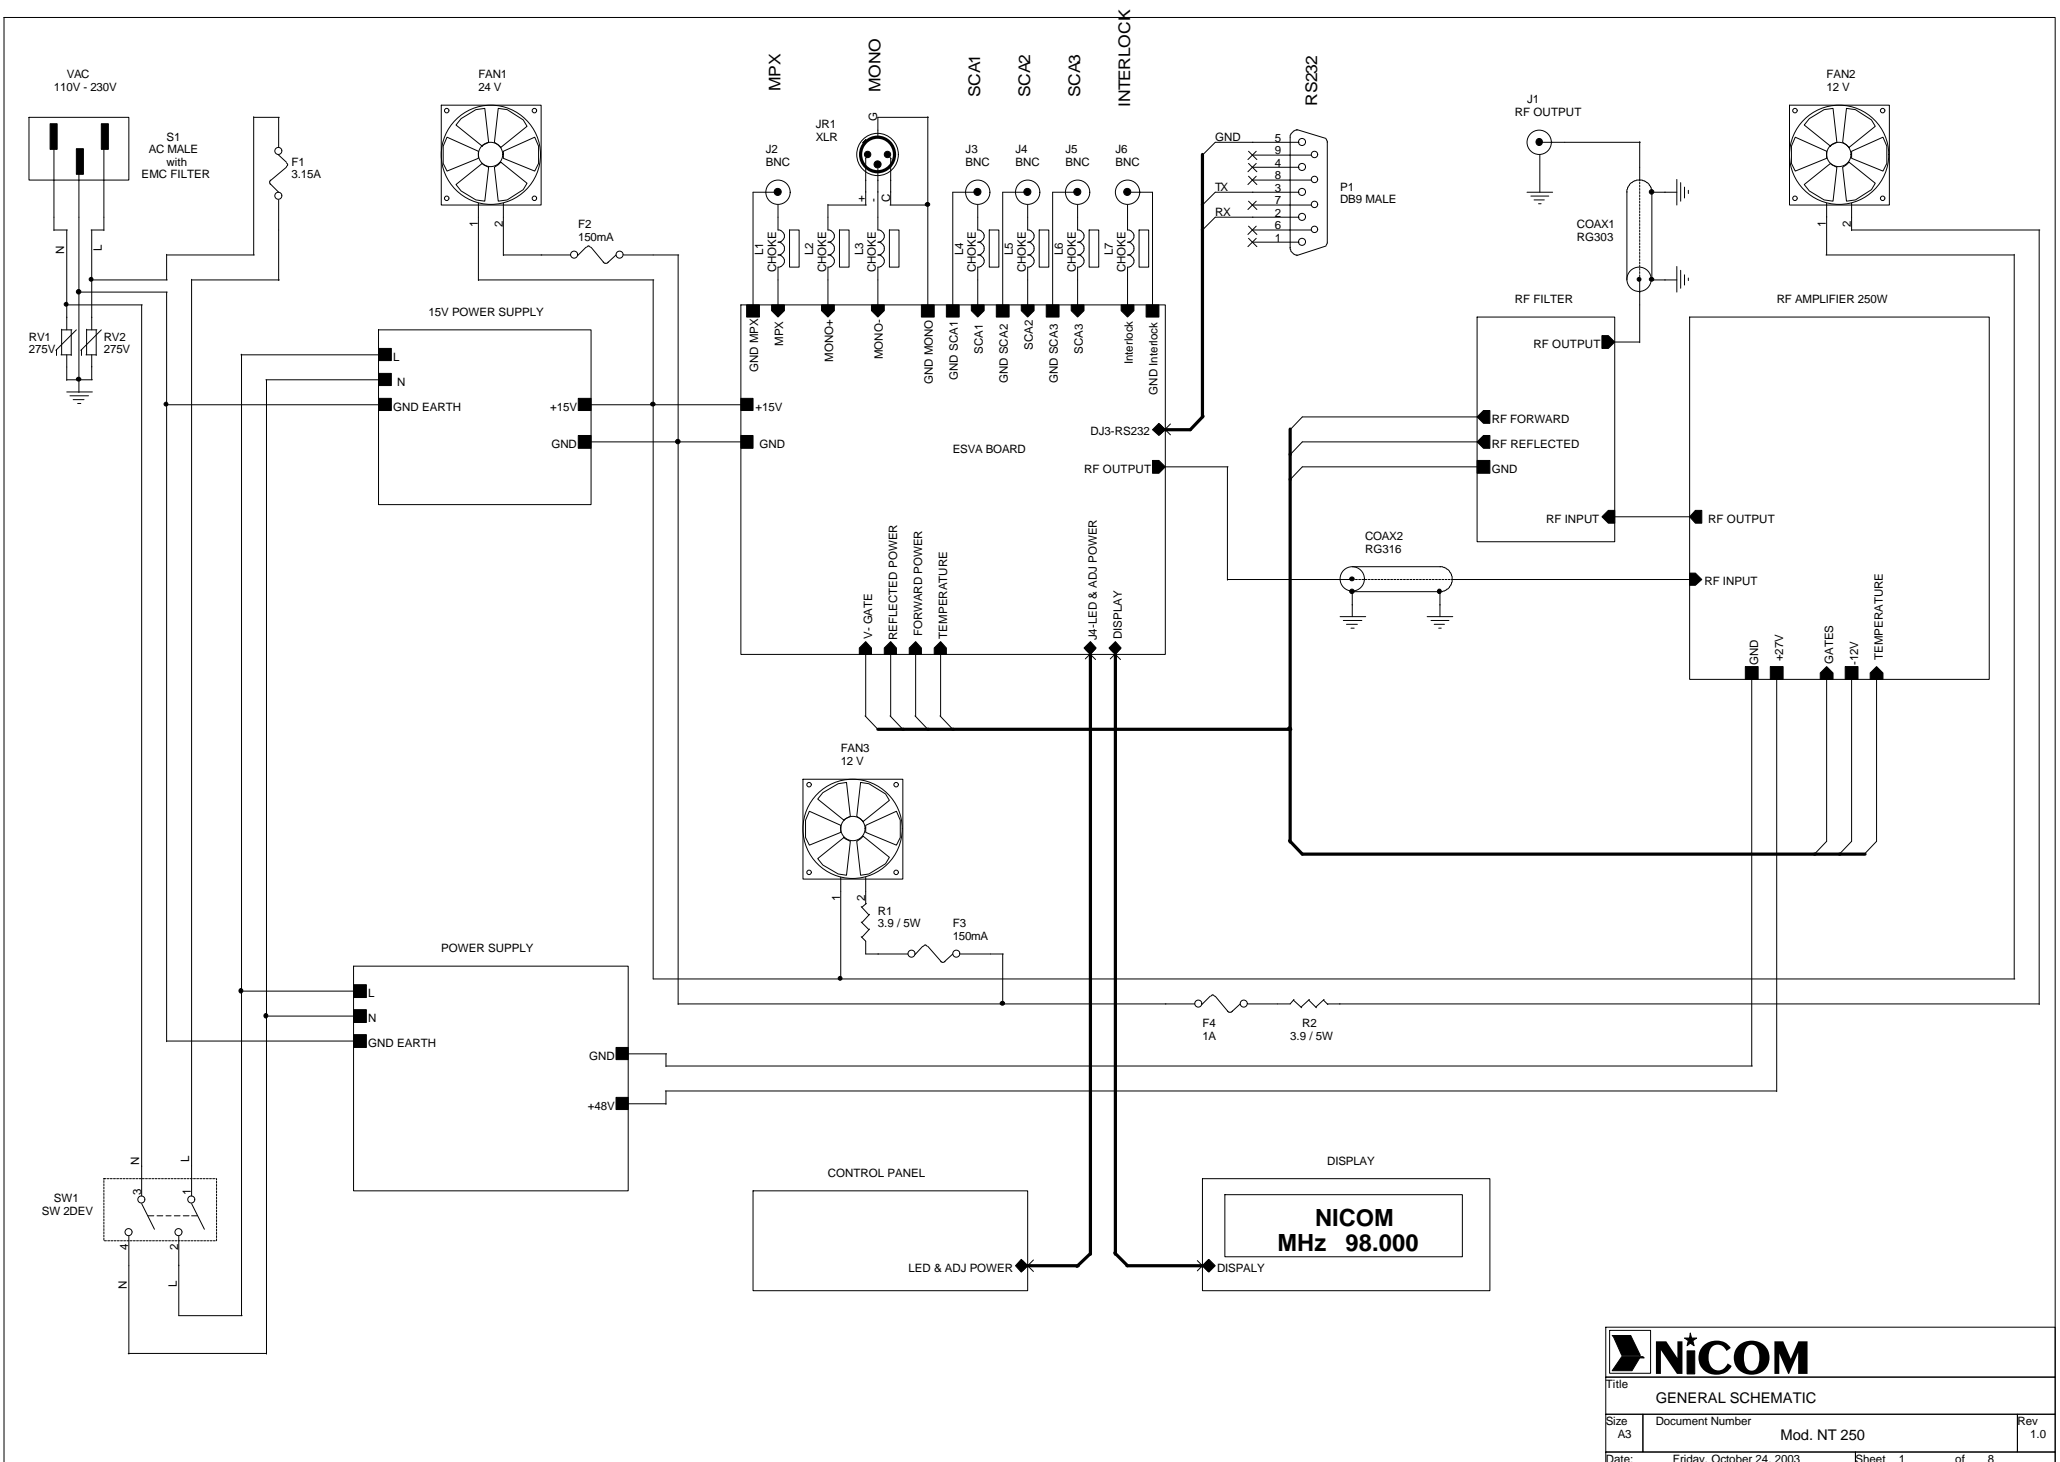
VAC
110V - 230V

S1
AC MALE
with
EMC FILTER

F1
3.15A

N
L

RV1
275V

RV2
275V

FAN1
24 V

1
2

F2
150mA

MPX

MONO

SCA1

SCA2

SCA3

INTERLOCK

RS232

JR1
XLR

G
+
-
C

J2
BNC

J3
BNC

J4
BNC

J5
BNC

J6
BNC

L1
CHOKE

L2
CHOKE

L3
CHOKE

L4
CHOKE

L5
CHOKE

L6
CHOKE

L7
CHOKE

GND
5
9
4
8
TX
3
7
RX
2
6
1

P1
DB9 MALE

J1
RF OUTPUT

COAX1
RG303

FAN2
12 V

1
2

15V POWER SUPPLY

L
N
GND EARTH
+15V
GND

GND MPX
MPX
MONO+
MONO-
GND MONO
GND SCA1
SCA1
GND SCA2
SCA2
GND SCA3
SCA3
Interlock
GND Interlock

+15V
GND

ESVA BOARD

DJ3-RS232
RF OUTPUT

V- GATE
REFLECTED POWER
FORWARD POWER
TEMPERATURE
J4-LED & ADJ POWER
DISPLAY

RF FILTER

RF OUTPUT
RF FORWARD
RF REFLECTED
GND
RF INPUT

RF AMPLIFIER 250W

RF OUTPUT
RF INPUT

GND
+27V
GATES
-12V
TEMPERATURE

COAX2
RG316

FAN3
12 V

1
2

R1
3.9 / 5W

F3
150mA

POWER SUPPLY

L
N
GND EARTH
GND
+48V

F4
1A

R2
3.9 / 5W

N
L
3
1
4
2
N
L

SW1
SW 2DEV

CONTROL PANEL

LED & ADJ POWER

DISPLAY

NICOM
MHz 98.000

DISPALY

NiCOM

Title
GENERAL SCHEMATIC

Size
A3

Document Number
Mod. NT 250

Rev
1.0

Date: Friday, October 24, 2003
Sheet 1 of 8